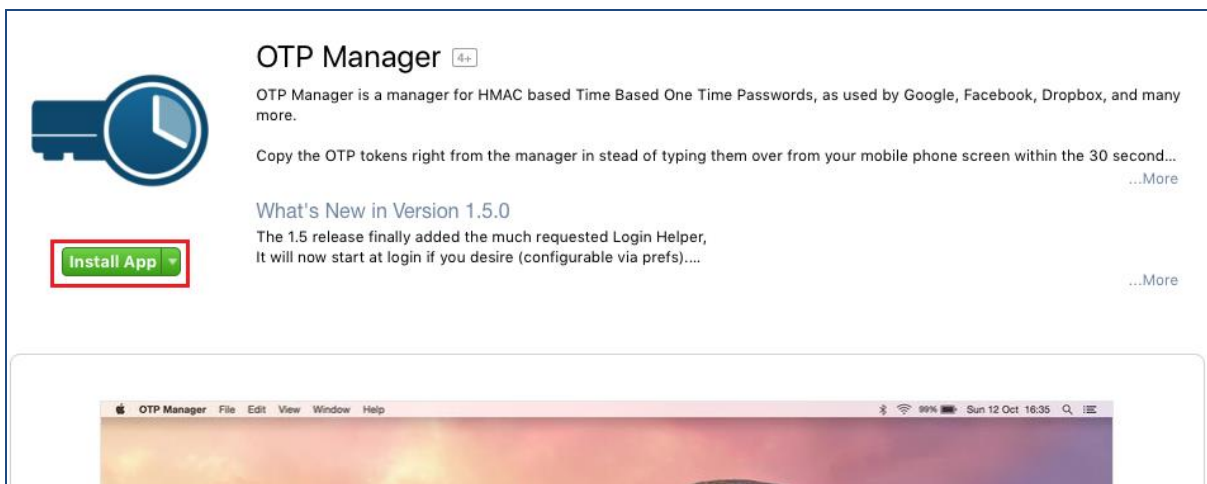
OTP Manager 4+

OTP Manager is a manager for HMAC based Time Based One Time Passwords, as used by Google, Facebook, Dropbox, and many more.

Copy the OTP tokens right from the manager in stead of typing them over from your mobile phone screen within the 30 second...

...More

What's New in Version 1.5.0

The 1.5 release finally added the much requested Login Helper,
It will now start at login if you desire (configurable via prefs)....

...More

Install App

OTP Manager File Edit View Window Help

99% Sun 12 Oct 16:35